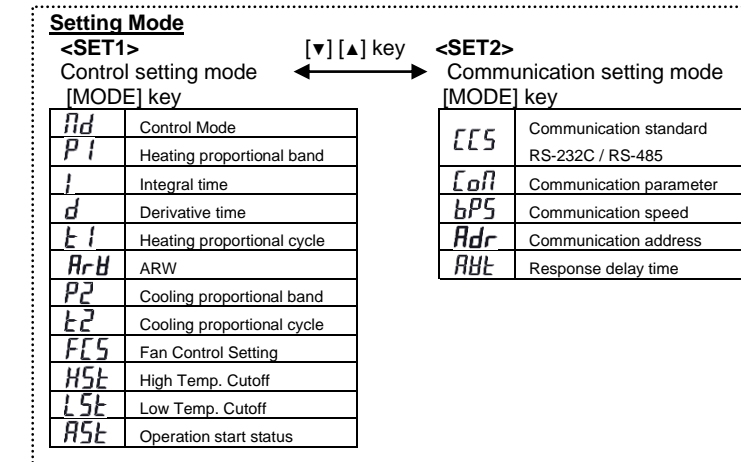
**Setting Mode**

**<SET1>** [▼] [▲] key **<SET2>**

Control setting mode Communication setting mode

[MODE] key [MODE] key

| | |
|---|---|
| Md | Control Mode |
| P1 | Heating proportional band |
| I | Integral time |
| d | Derivative time |
| t1 | Heating proportional cycle |
| ArW | ARW |
| P2 | Cooling proportional band |
| t2 | Cooling proportional cycle |
| FCS | Fan Control Setting |
| HSt | High Temp. Cutoff |
| LSt | Low Temp. Cutoff |
| ASt | Operation start status |

| | |
|---|---|
| CCS | Communication standard RS-232C / RS-485 |
| CoM | Communication parameter |
| bPS | Communication speed |
| Adr | Communication address |
| AWt | Response delay time |